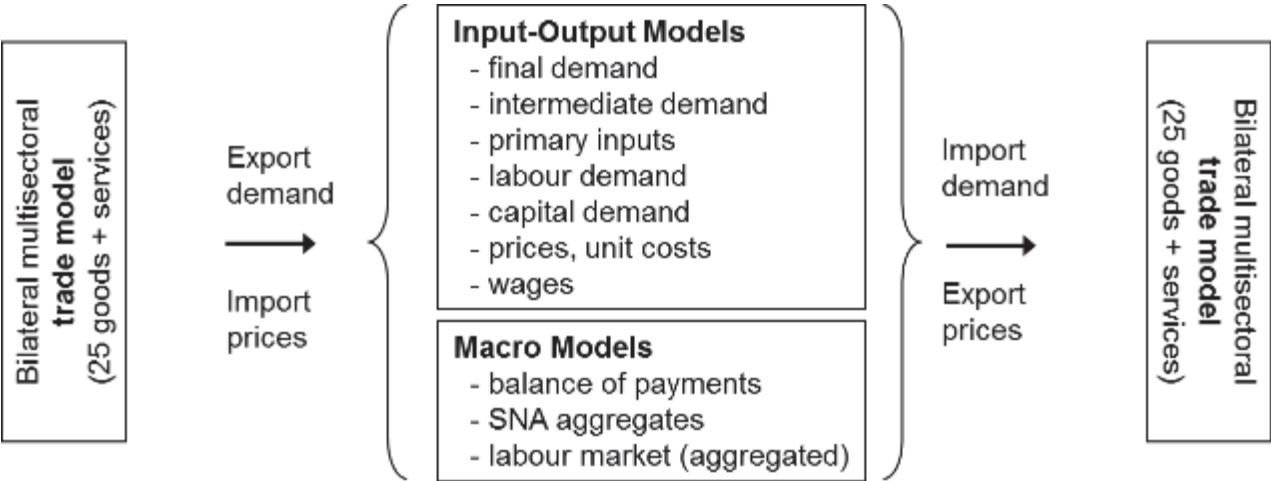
Bilateral multisectoral trade model (25 goods + services)

Export demand

Import prices

Input-Output Models
- final demand
- intermediate demand
- primary inputs
- labour demand
- capital demand
- prices, unit costs
- wages

Macro Models
- balance of payments
- SNA aggregates
- labour market (aggregated)

Import demand

Export prices

Bilateral multisectoral trade model (25 goods + services)